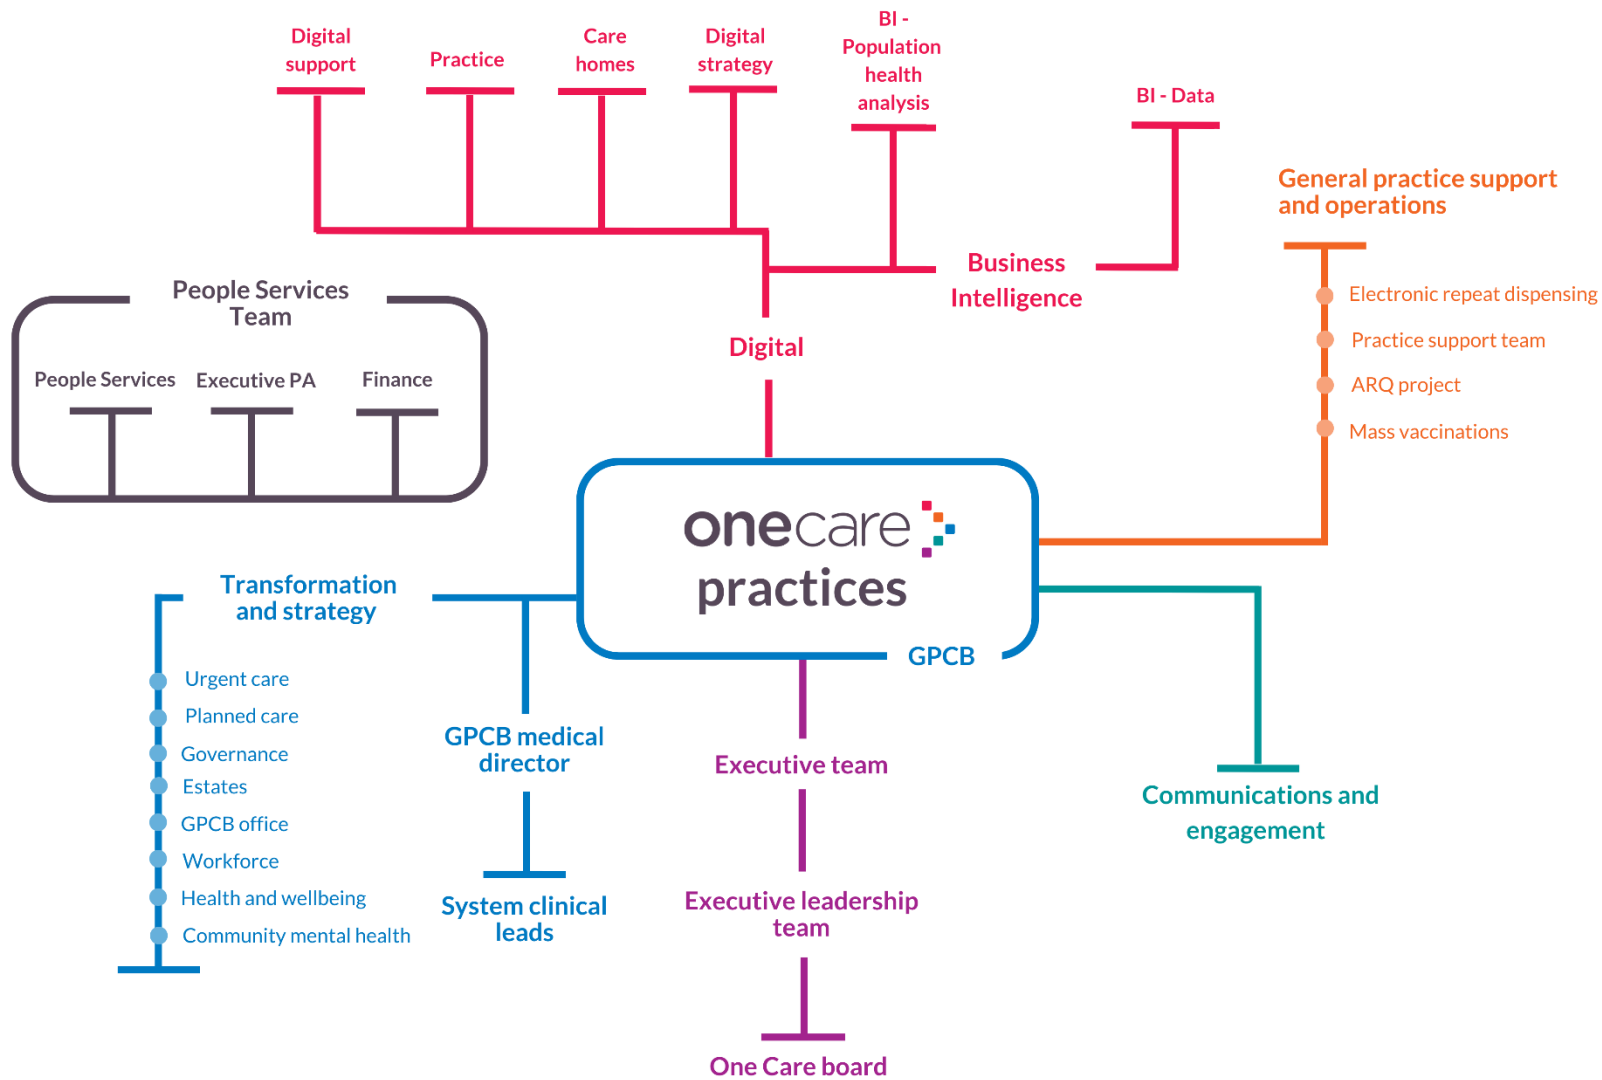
Digital support

Practice

Care homes

Digital strategy

BI - Population health analysis

BI - Data

General practice support and operations

Business Intelligence

People Services Team

People Services

Executive PA

Finance

Digital

Electronic repeat dispensing

Practice support team

ARQ project

Mass vaccinations

onecare practices

GPCB

Transformation and strategy

Urgent care

Planned care

Governance

Estates

GPCB office

Workforce

Health and wellbeing

Community mental health

GPCB medical director

System clinical leads

Executive team

Executive leadership team

One Care board

Communications and engagement